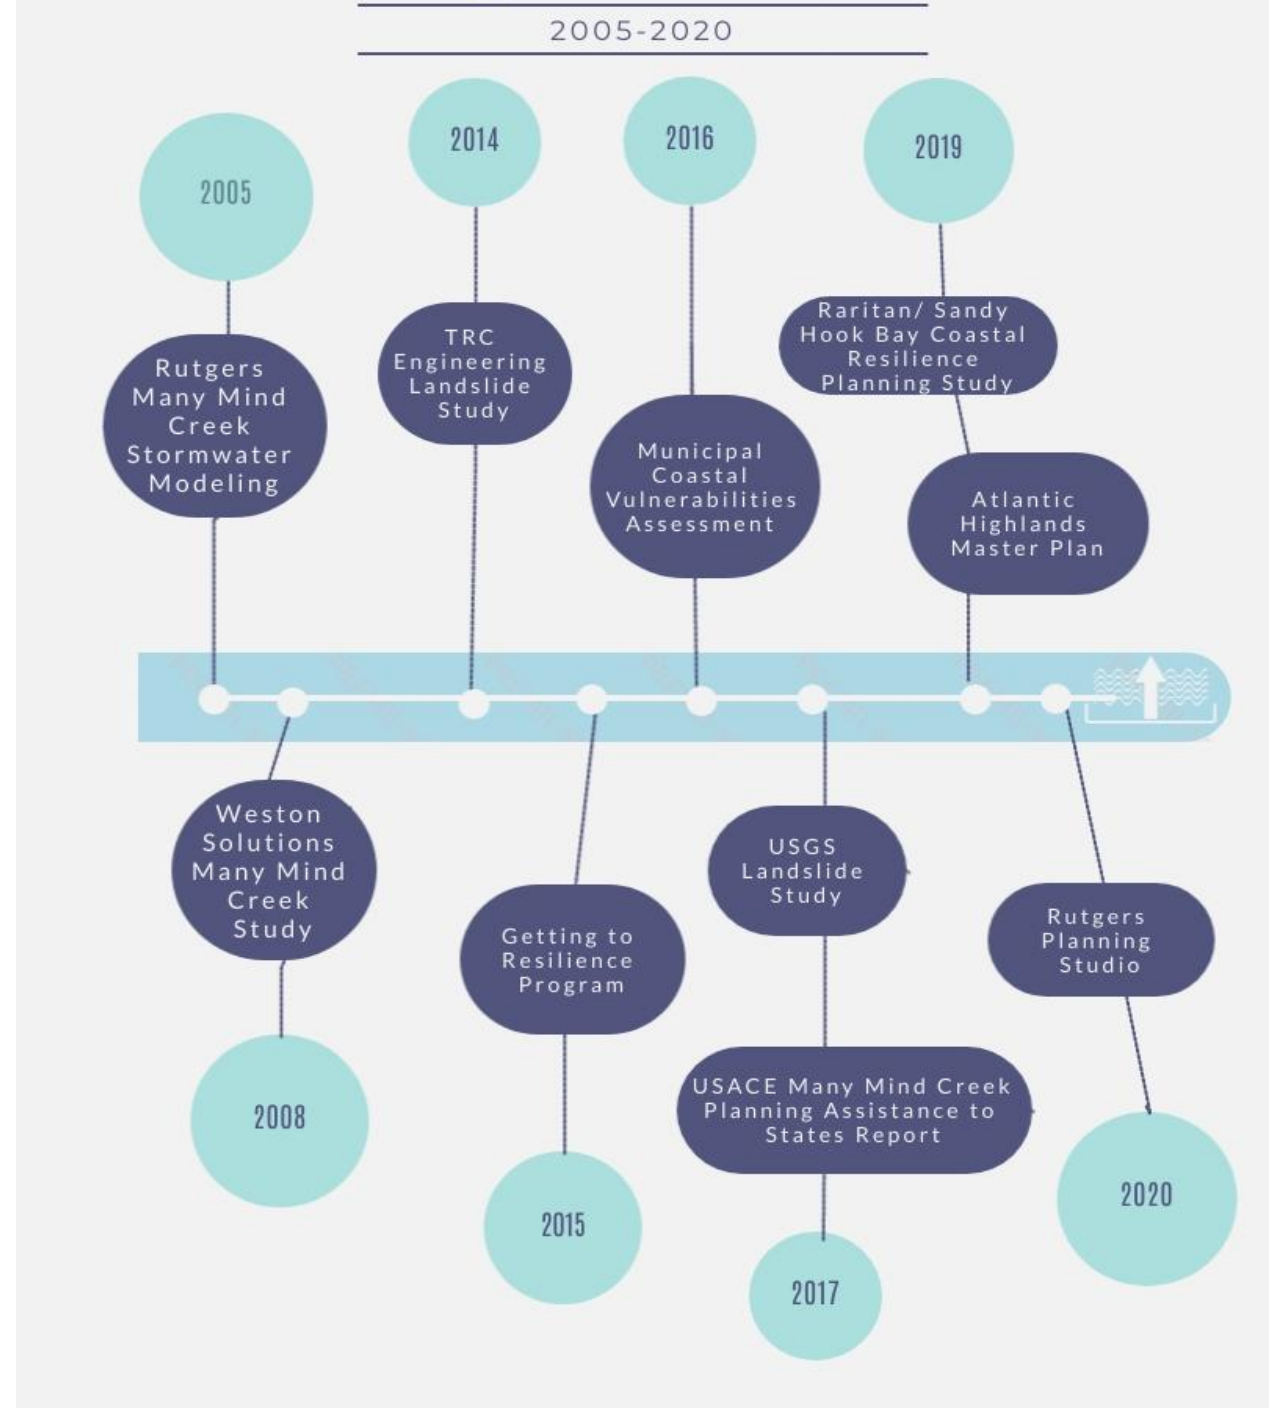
2005-2020

2005

Rutgers Many Mind Creek Stormwater Modeling

2014

TRC Engineering Landslide Study

2016

Municipal Coastal Vulnerabilities Assessment

2019

Raritan/ Sandy Hook Bay Coastal Resilience Planning Study

Atlantic Highlands Master Plan

Weston Solutions Many Mind Creek Study

2008

Getting to Resilience Program

2015

USGS Landslide Study

USACE Many Mind Creek Planning Assistance to States Report

2017

Rutgers Planning Studio

2020